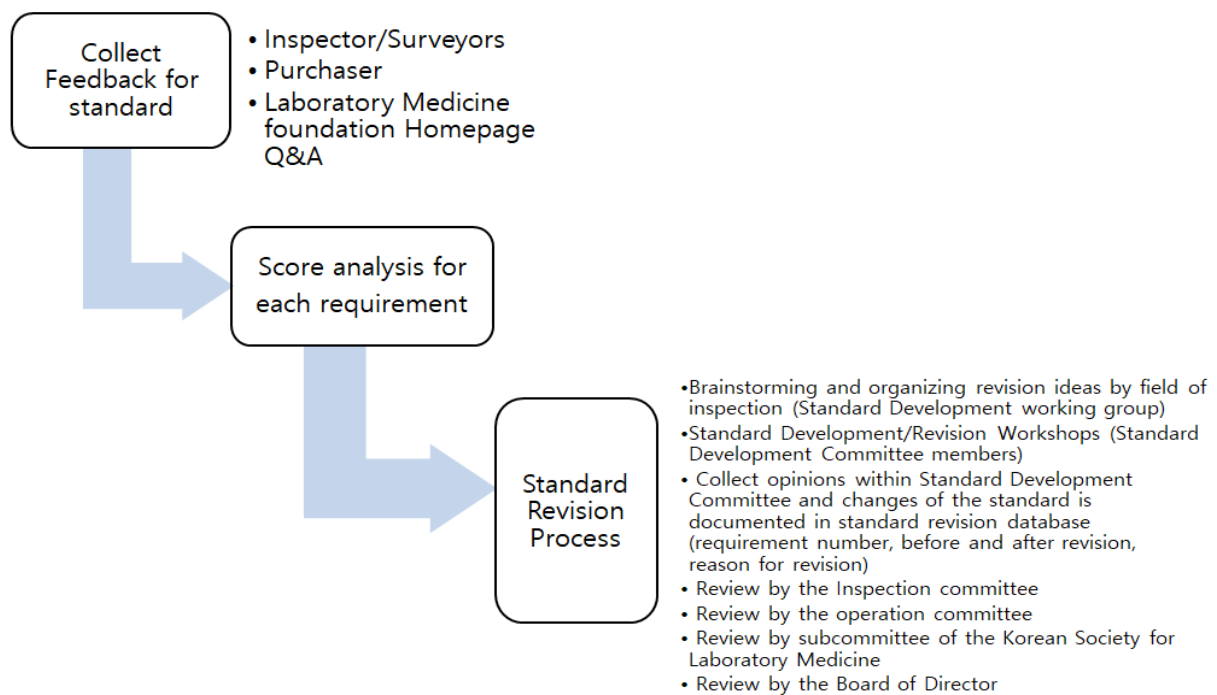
Collect Feedback for standard

• Inspector/Surveyors
• Purchaser
• Laboratory Medicine foundation Homepage Q&A

Score analysis for each requirement

Standard Revision Process

•Brainstorming and organizing revision ideas by field of inspection (Standard Development working group)
•Standard Development/Revision Workshops (Standard Development Committee members)
• Collect opinions within Standard Development Committee and changes of the standard is documented in standard revision database (requirement number, before and after revision, reason for revision)
• Review by the Inspection committee
• Review by the operation committee
• Review by subcommittee of the Korean Society for Laboratory Medicine
• Review by the Board of Director